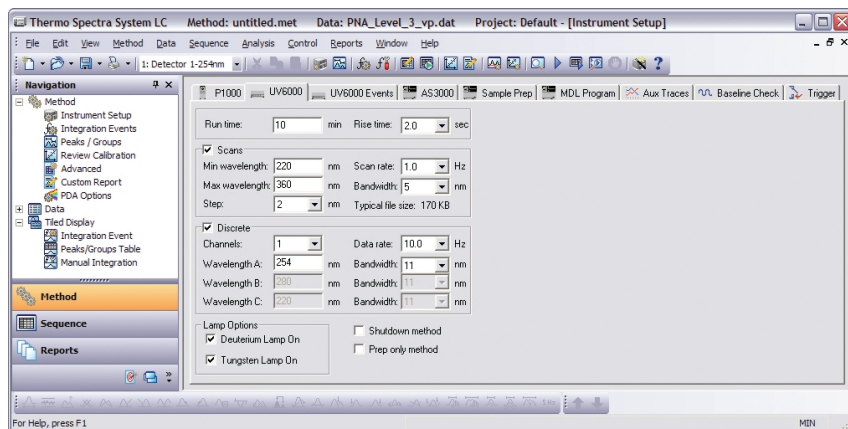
Thermo Spectra System LC Method: untitled.met Data: PNA_Level_3_vp.dat Project: Default - [Instrument Setup]

File Edit View Method Data Sequence Analysis Control Reports Window Help

1: Detector 1-254nm

Navigation

Method
Instrument Setup
Integration Events
Peaks / Groups
Review Calibration
Advanced
Custom Report
PDA Options
Data
Tiled Display
Integration Event
Peaks/Groups Table
Manual Integration

Method
Sequence
Reports

P1000 | UV6000 | UV6000 Events | AS3000 | Sample Prep | MDL Program | Aux Traces | Baseline Check | Trigger

Run time: 10 min Rise time: 2.0 sec

Scans
Min wavelength: 220 nm Scan rate: 1.0 Hz
Max wavelength: 360 nm Bandwidth: 5 nm
Step: 2 nm Typical file size: 170 KB

Discrete
Channels: 1 Data rate: 10.0 Hz
Wavelength A: 254 nm Bandwidth: 11 nm
Wavelength B: 280 nm Bandwidth: 11 nm
Wavelength C: 220 nm Bandwidth: 11 nm

Lamp Options
Deuterium Lamp On
Tungsten Lamp On

Shutdown method
Prep only method

For Help, press F1 MIN